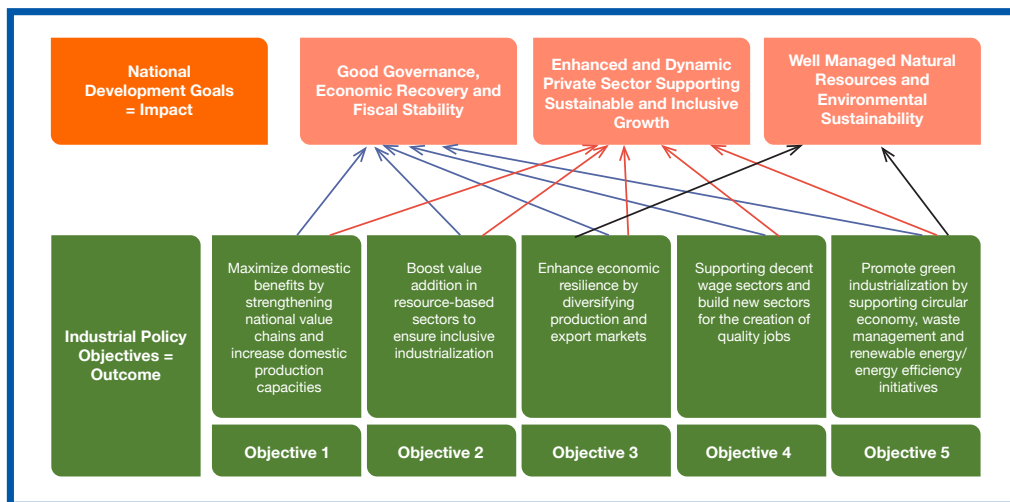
National Development Goals = Impact

Good Governance, Economic Recovery and Fiscal Stability

Enhanced and Dynamic Private Sector Supporting Sustainable and Inclusive Growth

Well Managed Natural Resources and Environmental Sustainability

Industrial Policy Objectives = Outcome

Maximize domestic benefits by strengthening national value chains and increase domestic production capacities

Boost value addition in resource-based sectors to ensure inclusive industrialization

Enhance economic resilience by diversifying production and export markets

Supporting decent wage sectors and build new sectors for the creation of quality jobs

Promote green industrialization by supporting circular economy, waste management and renewable energy/ energy efficiency initiatives

Objective 1

Objective 2

Objective 3

Objective 4

Objective 5